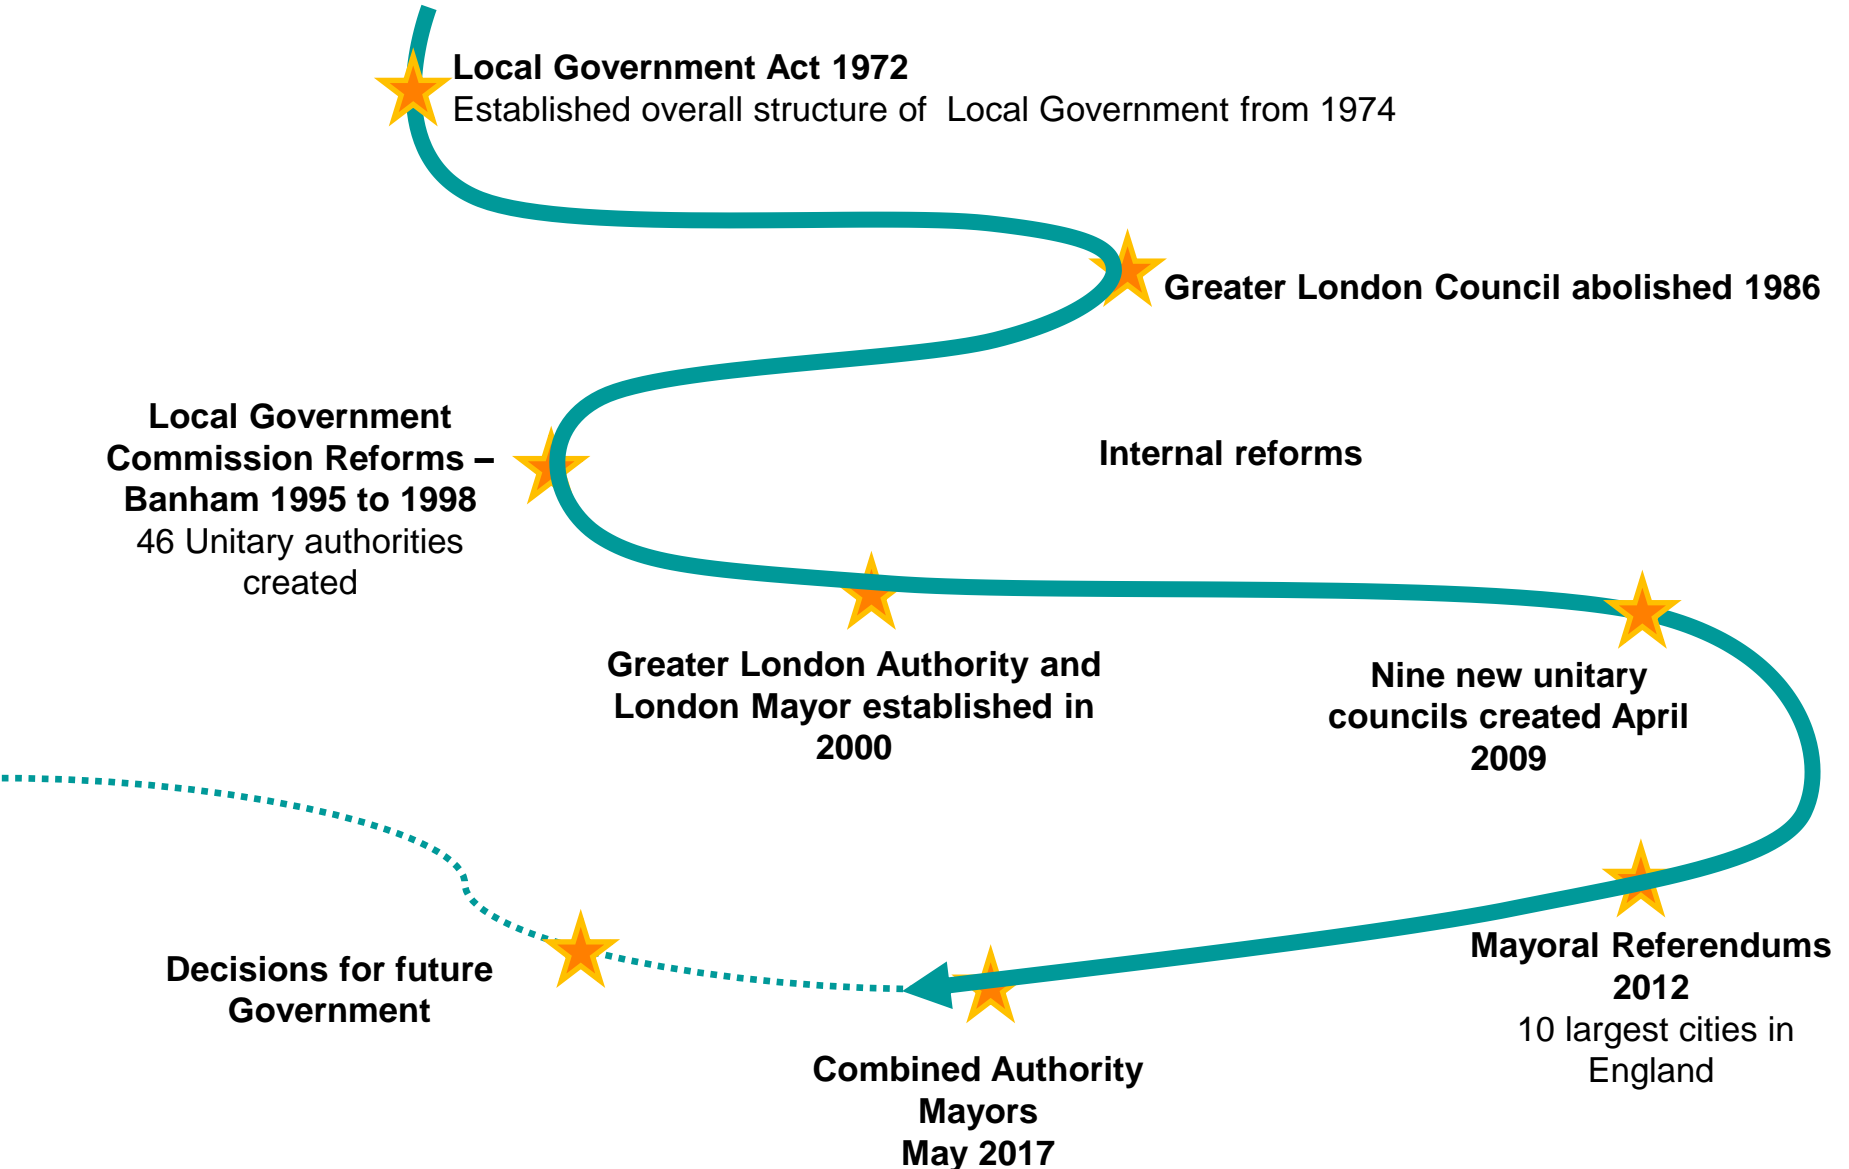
Local Government Act 1972
Established overall structure of Local Government from 1974

Greater London Council abolished 1986

Local Government Commission Reforms – Banham 1995 to 1998
46 Unitary authorities created

Internal reforms

Greater London Authority and London Mayor established in 2000

Nine new unitary councils created April 2009

Mayoral Referendums 2012
10 largest cities in England

Decisions for future Government

Combined Authority Mayors
May 2017